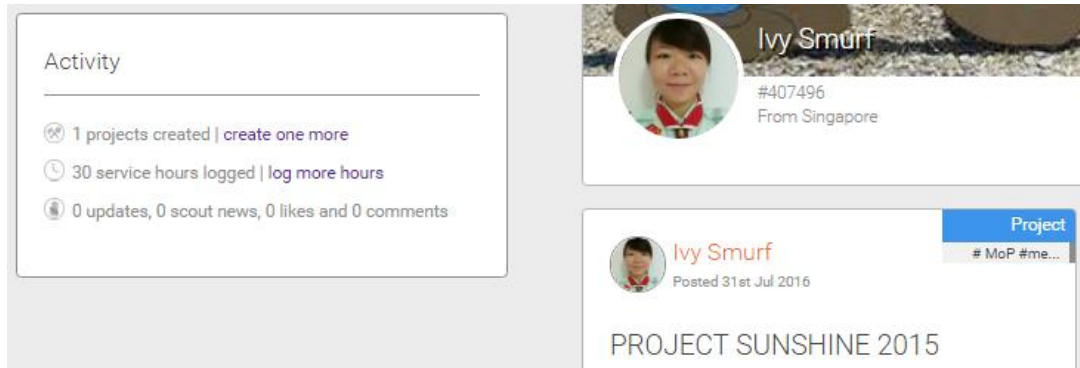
Activity

1 projects created | create one more

30 service hours logged | log more hours

0 updates, 0 scout news, 0 likes and 0 comments

Ivy Smurf

#407496

From Singapore

Project

# MoP #me...

Ivy Smurf

Posted 31st Jul 2016

PROJECT SUNSHINE 2015